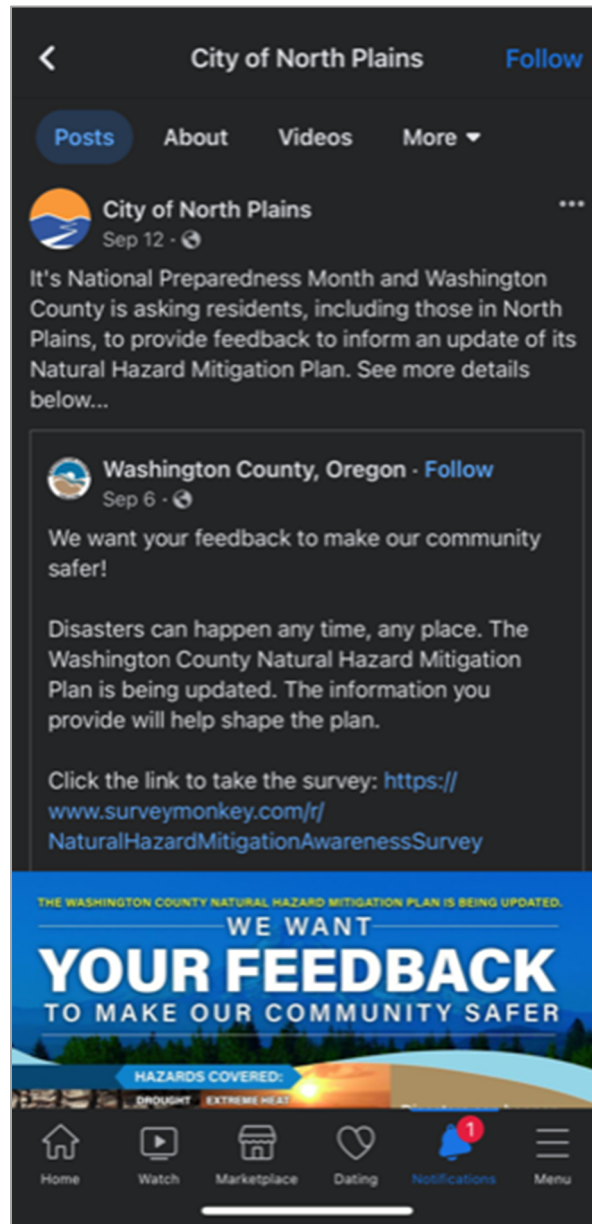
City of North Plains Follow

Posts About Videos More

City of North Plains
Sep 12 ·

It's National Preparedness Month and Washington County is asking residents, including those in North Plains, to provide feedback to inform an update of its Natural Hazard Mitigation Plan. See more details below...

Washington County, Oregon · Follow
Sep 6 ·

We want your feedback to make our community safer!

Disasters can happen any time, any place. The Washington County Natural Hazard Mitigation Plan is being updated. The information you provide will help shape the plan.

Click the link to take the survey: https://www.surveymonkey.com/r/NaturalHazardMitigationAwarenessSurvey

THE WASHINGTON COUNTY NATURAL HAZARD MITIGATION PLAN IS BEING UPDATED.
WE WANT
YOUR FEEDBACK
TO MAKE OUR COMMUNITY SAFER

HAZARDS COVERED:
DROUGHT EXTREME HEAT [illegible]

Home Watch Marketplace Dating 1 Notifications Menu